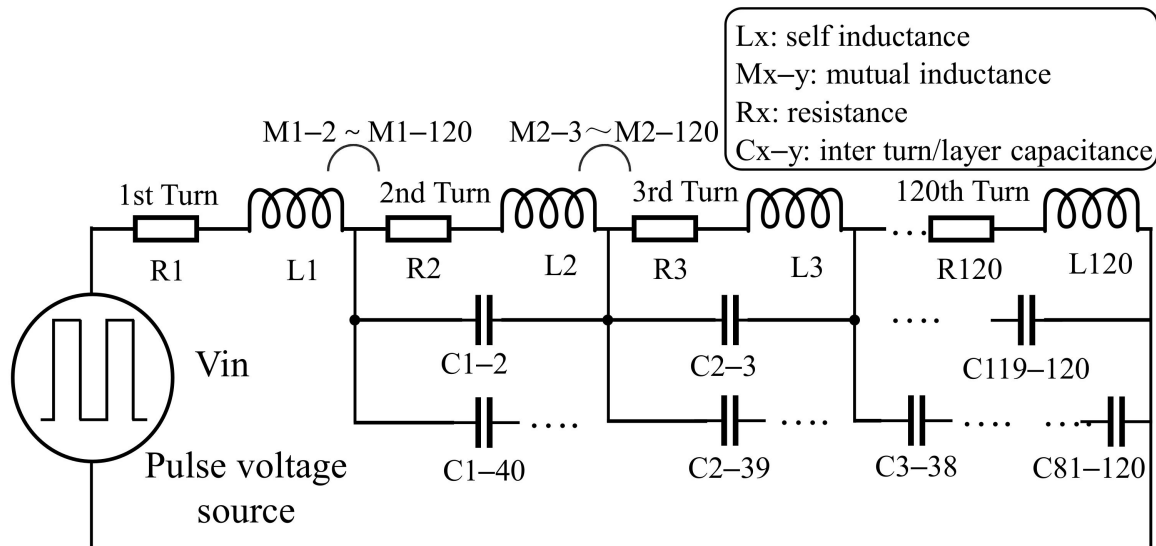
Lx: self inductance
Mx−y: mutual inductance
Rx: resistance
Cx−y: inter turn/layer capacitance

M1−2 ~ M1−120
M2−3 ~ M2−120

1st Turn
2nd Turn
3rd Turn
120th Turn

R1
L1
R2
L2
R3
L3
R120
L120

C1−2
C2−3
C119−120

Vin

C1−40
C2−39
C3−38
C81−120

Pulse voltage source